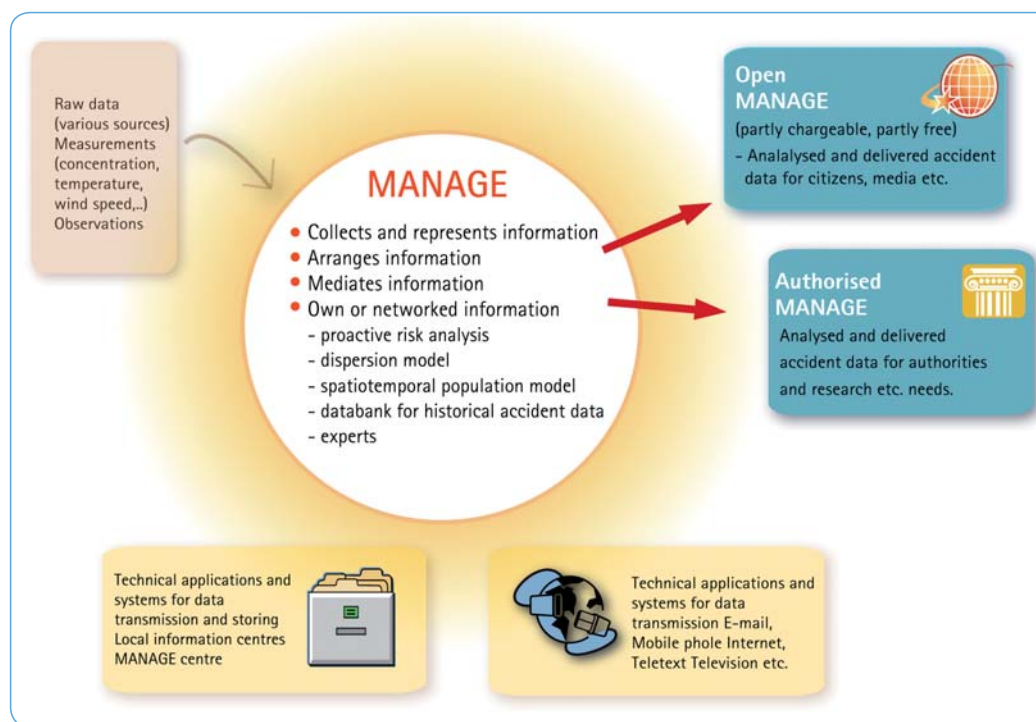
Raw data (various sources) Measurements (concentration, temperature, wind speed,..) Observations

MANAGE

- Collects and represents information
- Arranges information
- Mediates information
- Own or networked information
  - proactive risk analysis
  - dispersion model
  - spatiotemporal population model
  - databank for historical accident data
  - experts

Open MANAGE
(partly chargeable, partly free)
- Analalysed and delivered accident data for citizens, media etc.

Authorised MANAGE
Analysed and delivered accident data for authorities and research etc. needs.

Technical applications and systems for data transmission and storing Local information centres MANAGE centre

Technical applications and systems for data transmission E-mail, Mobile phole Internet, Teletext Television etc.